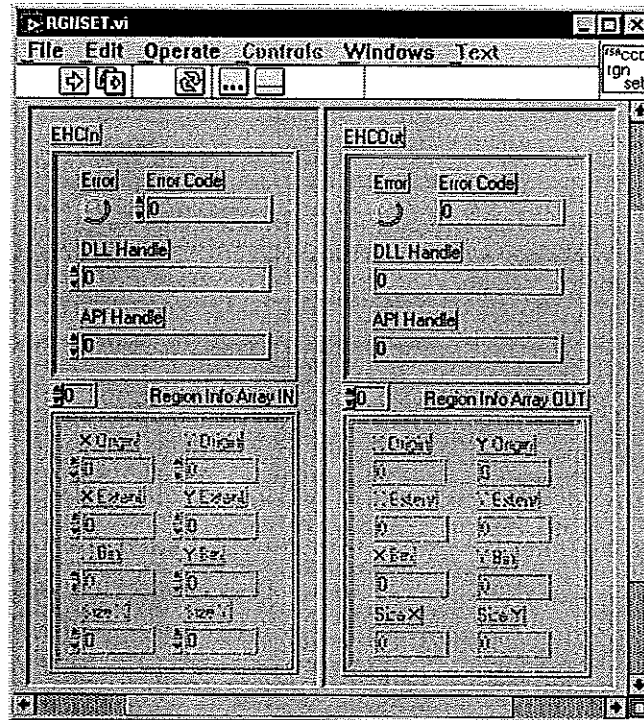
RGNSET.vi

File Edit Operate Controls Windows Text

ccd
rgn
set

EHCIn

Error Error Code

0

DLL Handle

0

API Handle

0

0 Region Info Array IN

X Origin Y Origin

0 0

X Extent Y Extent

0 0

X Bin Y Bin

0 0

Size X Size Y

0 0

EHCOut

Error Error Code

0

DLL Handle

0

API Handle

0

0 Region Info Array OUT

X Origin Y Origin

0 0

X Extent Y Extent

0 0

X Bin Y Bin

0 0

Size X Size Y

0 0